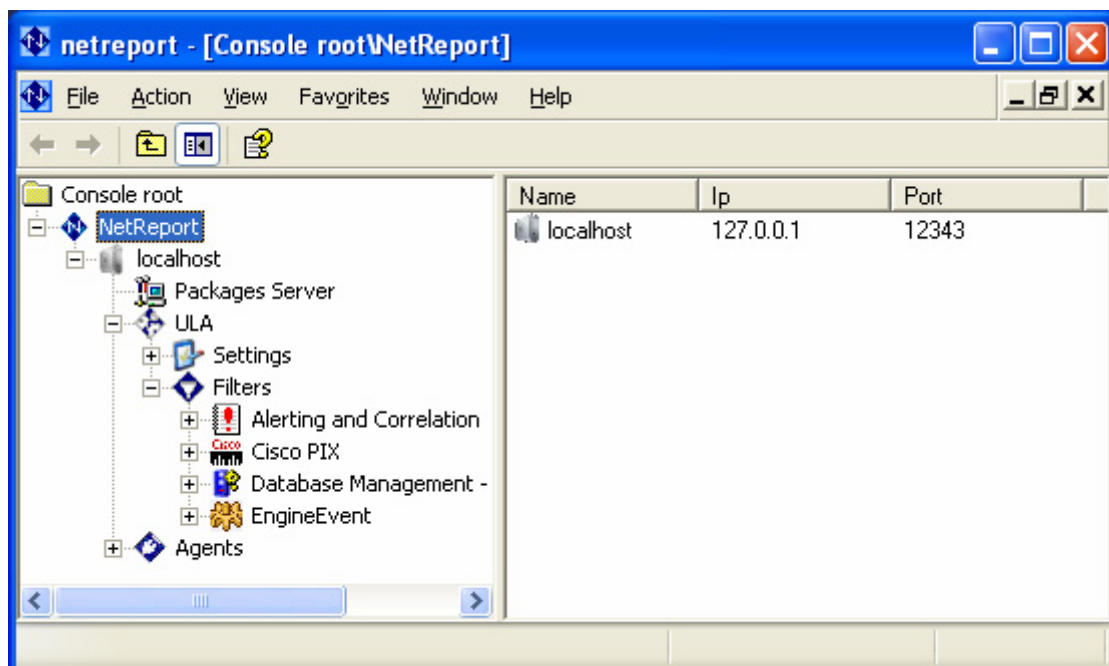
netreport - [Console root\NetReport]

File Action View Favorites Window Help

Console root
NetReport
localhost
Packages Server
ULA
Settings
Filters
Alerting and Correlation
Cisco PIX
Database Management -
EngineEvent
Agents

| Name | Ip | Port |
|---|---|---|
| localhost | 127.0.0.1 | 12343 |